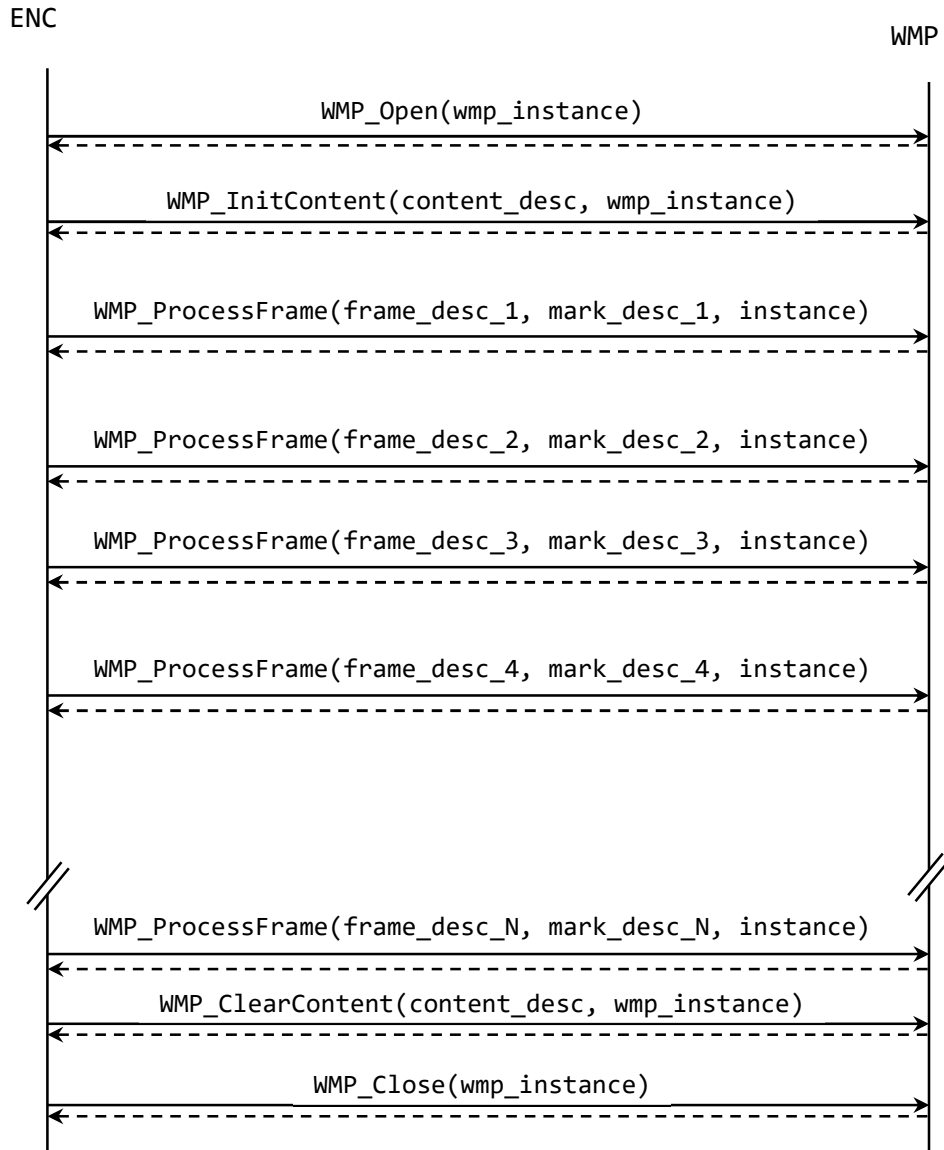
ENC

WMP

WMP_Open(wmp_instance)

WMP_InitContent(content_desc, wmp_instance)

WMP_ProcessFrame(frame_desc_1, mark_desc_1, instance)

WMP_ProcessFrame(frame_desc_2, mark_desc_2, instance)

WMP_ProcessFrame(frame_desc_3, mark_desc_3, instance)

WMP_ProcessFrame(frame_desc_4, mark_desc_4, instance)

WMP_ProcessFrame(frame_desc_N, mark_desc_N, instance)

WMP_ClearContent(content_desc, wmp_instance)

WMP_Close(wmp_instance)